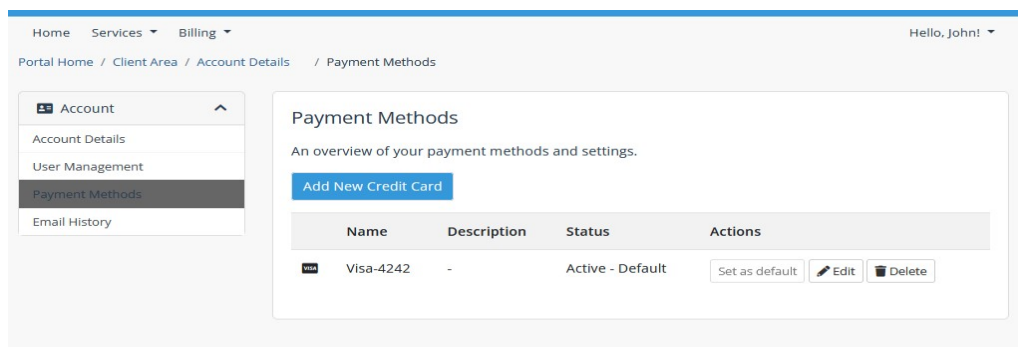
Home Services ▾ Billing ▾

Hello, John! ▾

Portal Home / Client Area / Account Details / Payment Methods

Account

Account Details
User Management
Payment Methods
Email History

Payment Methods

An overview of your payment methods and settings.

Add New Credit Card

| | Name | Description | Status | Actions |
|---|---|---|---|---|
| VISA | Visa-4242 | - | Active - Default | Set as default · Edit · Delete |